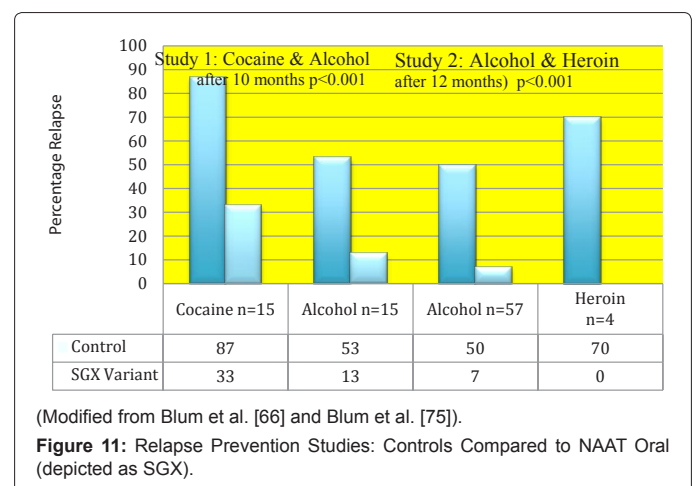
100
90
80
70
60
50
40
30
20
10
0

Percentage Relapse

Study 1: Cocaine & Alcohol after 10 months p<0.001

Study 2: Alcohol & Heroin after 12 months) p<0.001

| | Cocaine n=15 | Alcohol n=15 | Alcohol n=57 | Heroin n=4 |
|---|---|---|---|---|
| Control | 87 | 53 | 50 | 70 |
| SGX Variant | 33 | 13 | 7 | 0 |

(Modified from Blum et al. [66] and Blum et al. [75]).

**Figure 11:** Relapse Prevention Studies: Controls Compared to NAAT Oral (depicted as SGX).